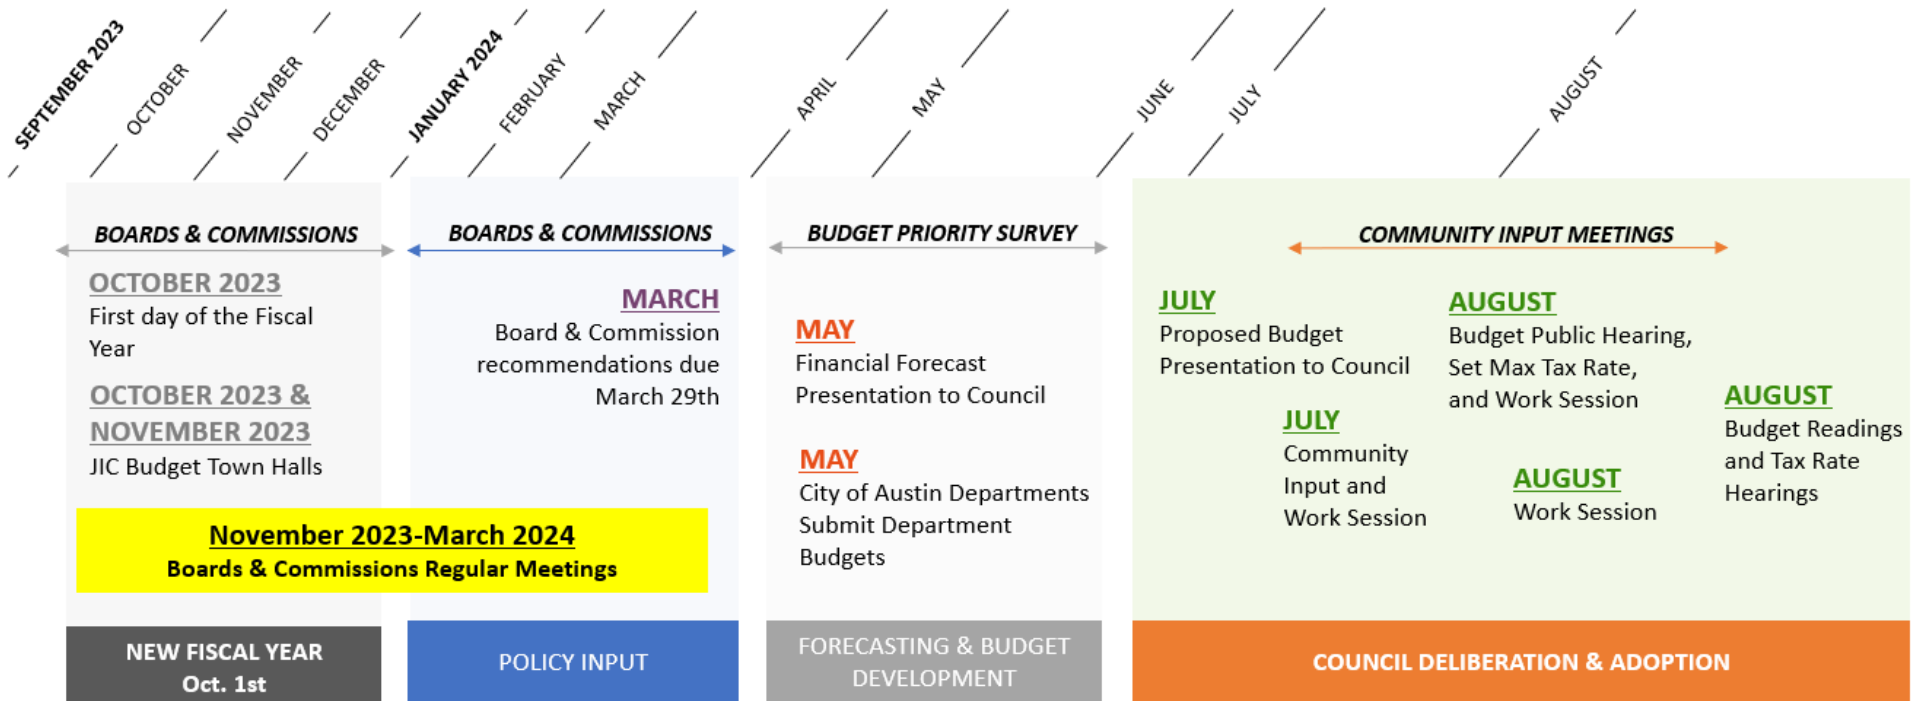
SEPTEMBER 2023
OCTOBER
NOVEMBER
DECEMBER
JANUARY 2024
FEBRUARY
MARCH
APRIL
MAY
JUNE
JULY
AUGUST

BOARDS & COMMISSIONS

OCTOBER 2023
First day of the Fiscal Year

OCTOBER 2023 & NOVEMBER 2023
JIC Budget Town Halls

BOARDS & COMMISSIONS

MARCH
Board & Commission recommendations due March 29th

November 2023-March 2024
Boards & Commissions Regular Meetings

BUDGET PRIORITY SURVEY

MAY
Financial Forecast Presentation to Council

MAY
City of Austin Departments Submit Department Budgets

COMMUNITY INPUT MEETINGS

JULY
Proposed Budget Presentation to Council

JULY
Community Input and Work Session

AUGUST
Budget Public Hearing, Set Max Tax Rate, and Work Session

AUGUST
Work Session

AUGUST
Budget Readings and Tax Rate Hearings

NEW FISCAL YEAR
Oct. 1st

POLICY INPUT

FORECASTING & BUDGET DEVELOPMENT

COUNCIL DELIBERATION & ADOPTION